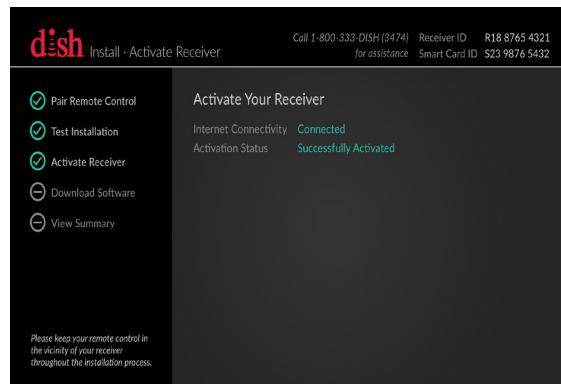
dish Install - Activate Receiver

Call 1-800-333-DISH (3474) for assistance

| Receiver ID | R18 8765 4321 |
|---|---|
| Smart Card ID | S23 9876 5432 |

Pair Remote Control

Test Installation

Activate Receiver

Download Software

View Summary

Please keep your remote control in the vicinity of your receiver throughout the installation process.

Activate Your Receiver

Internet Connectivity Connected

Activation Status Successfully Activated